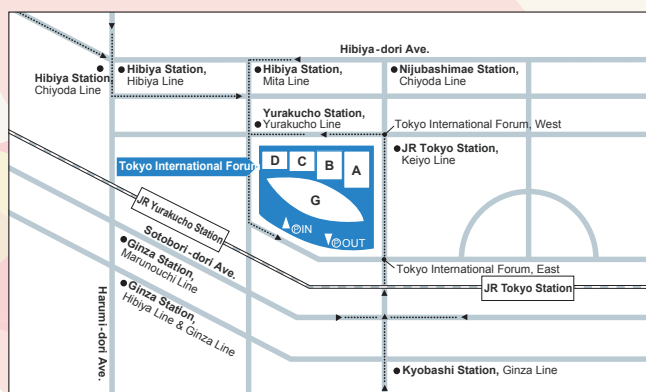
Hibiya-dori Ave.

Hibiya Station, Chiyoda Line

Hibiya Station, Hibiya Line

Hibiya Station, Mita Line

Nijubashimae Station, Chiyoda Line

Yurakucho Station, Yurakucho Line

Tokyo International Forum, West

Tokyo International Forum

D C B A

G

JR Tokyo Station, Keiyo Line

JR Yurakucho Station

IN

OUT

Sotobori-dori Ave.

Ginza Station, Marunouchi Line

Ginza Station, Hibiya Line & Ginza Line

Tokyo International Forum, East

JR Tokyo Station

Harumi-dori Ave.

Kyobashi Station, Ginza Line